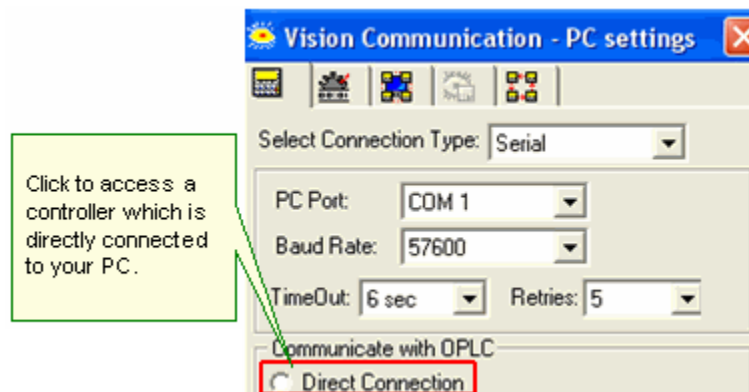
Vision Communication - PC settings

Click to access a controller which is directly connected to your PC.

Select Connection Type: Serial

PC Port: COM 1

Baud Rate: 57600

TimeOut: 6 sec

Retries: 5

Communicate with OPLC

Direct Connection